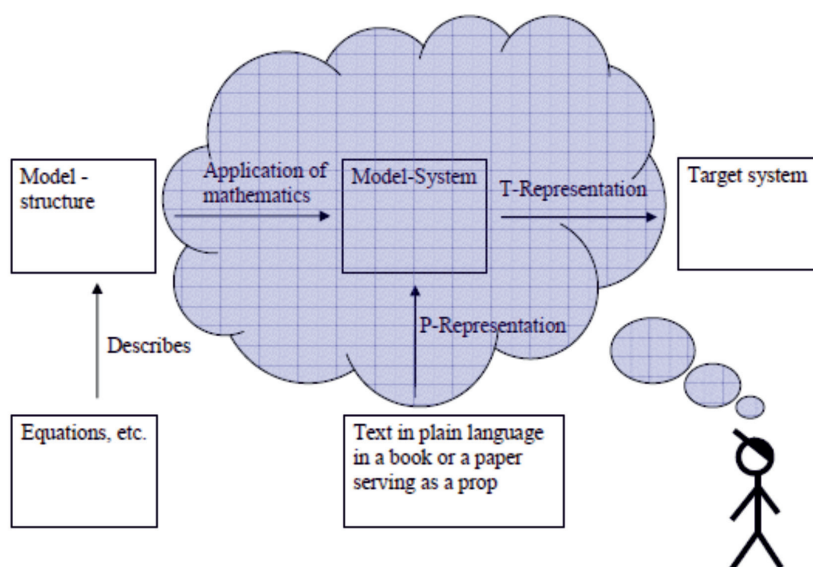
Model - structure

Application of mathematics

Model-System

T-Representation

Target system

Describes

P-Representation

Equations, etc.

Text in plain language in a book or a paper serving as a prop